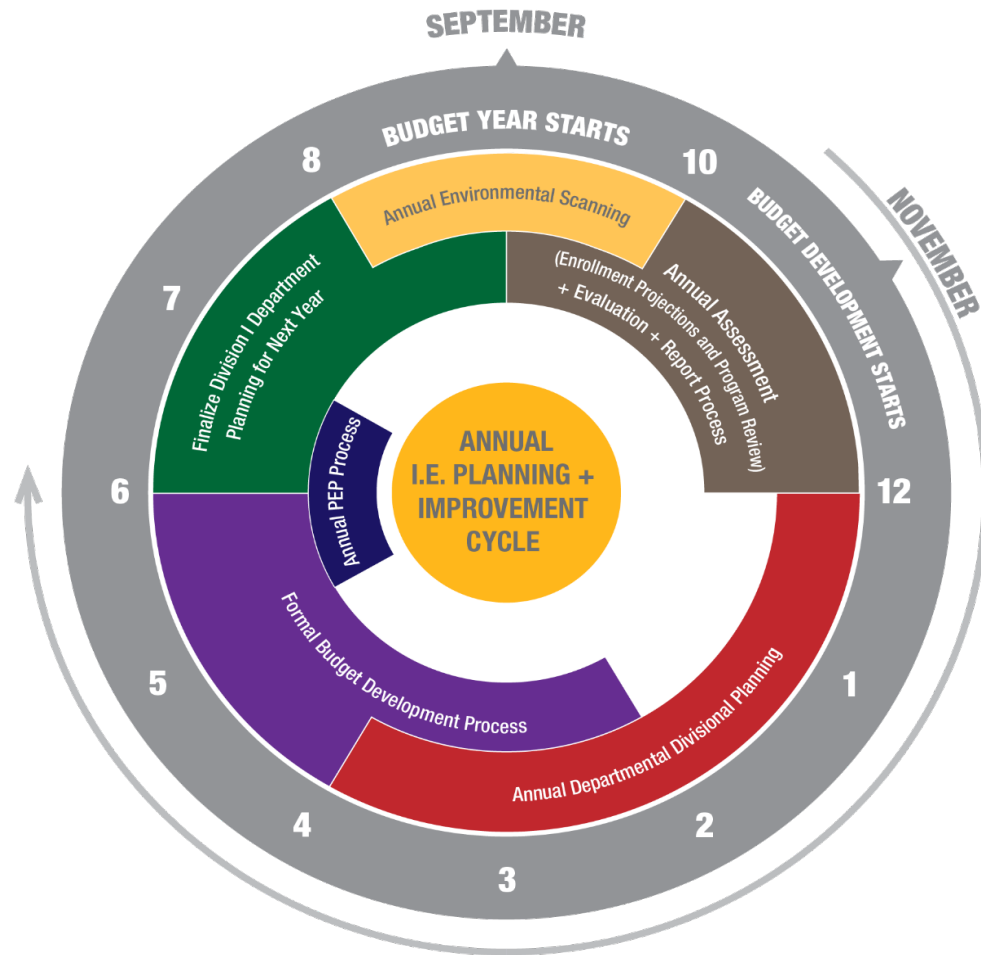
SEPTEMBER

BUDGET YEAR STARTS

8

10

BUDGET DEVELOPMENT STARTS

NOVEMBER

Annual Environmental Scanning

7

Finalize Division I Department Planning for Next Year

Annual Assessment (Enrollment Projections and Program Review) + Evaluation + Report Process

Annual PEP Process

ANNUAL I.E. PLANNING + IMPROVEMENT CYCLE

6

12

Formal Budget Development Process

Annual Departmental Divisional Planning

5

1

4

2

3